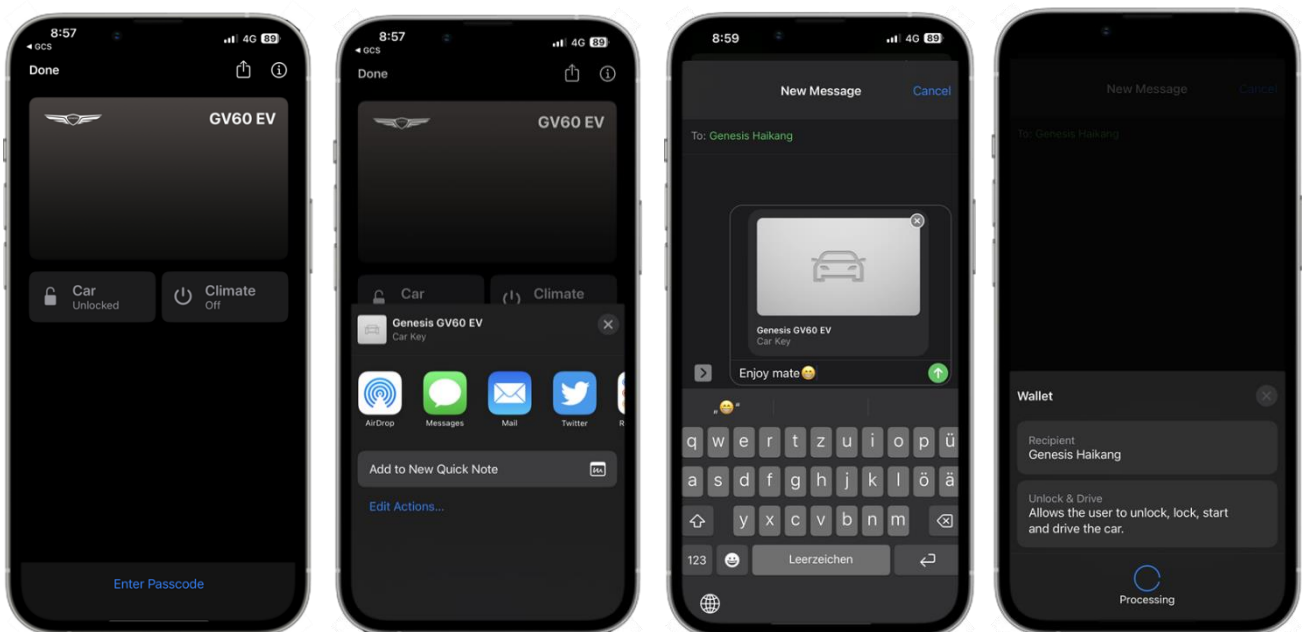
8:57
◂ GCS
4G 89
Done
GV60 EV
Car
Unlocked
Climate
Off
Enter Passcode

8:57
◂ GCS
4G 89
Done
GV60 EV
Car
Climate
Genesis GV60 EV
Car Key
AirDrop
Messages
Mail
Twitter
R
Add to New Quick Note
Edit Actions...

8:59
4G 89
New Message
Cancel
To: Genesis Haikang
Genesis GV60 EV
Car Key
Enjoy mate😁
q w e r t z u i o p ü
a s d f g h j k l ö ä
y x c v b n m
123
Leerzeichen

New Message
Cancel
To: Genesis Haikang
Wallet
Recipient
Genesis Haikang
Unlock & Drive
Allows the user to unlock, lock, start and drive the car.
Processing